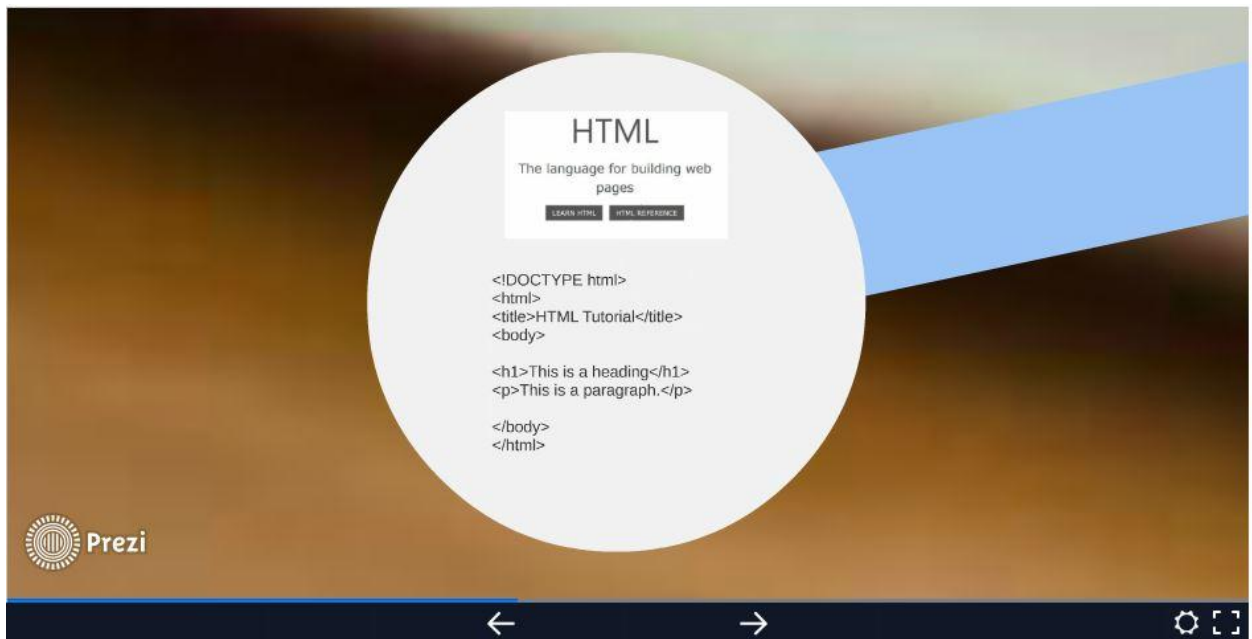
HTML

The language for building web pages

LEARN HTML HTML REFERENCE

<!DOCTYPE html>
<html>
<title>HTML Tutorial</title>
<body>

<h1>This is a heading</h1>
<p>This is a paragraph.</p>

</body>
</html>

Prezi